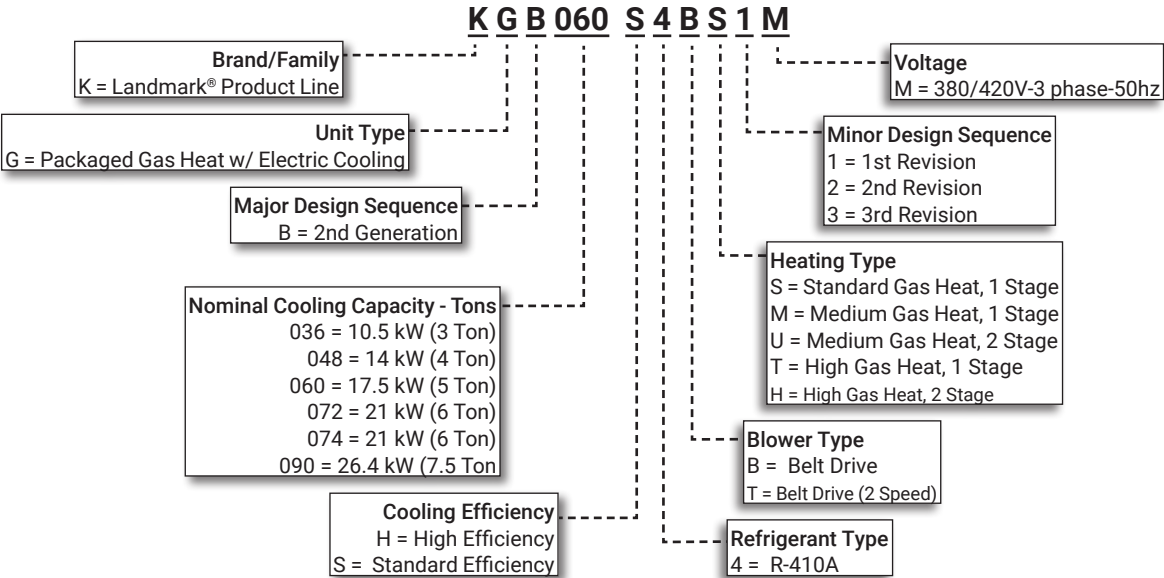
K G B 060 S 4 B S 1 M

Brand/Family
K = Landmark® Product Line

Unit Type
G = Packaged Gas Heat w/ Electric Cooling

Major Design Sequence
B = 2nd Generation

Nominal Cooling Capacity - Tons
036 = 10.5 kW (3 Ton)
048 = 14 kW (4 Ton)
060 = 17.5 kW (5 Ton)
072 = 21 kW (6 Ton)
074 = 21 kW (6 Ton)
090 = 26.4 kW (7.5 Ton

Cooling Efficiency
H = High Efficiency
S = Standard Efficiency

Voltage
M = 380/420V-3 phase-50hz

Minor Design Sequence
1 = 1st Revision
2 = 2nd Revision
3 = 3rd Revision

Heating Type
S = Standard Gas Heat, 1 Stage
M = Medium Gas Heat, 1 Stage
U = Medium Gas Heat, 2 Stage
T = High Gas Heat, 1 Stage
H = High Gas Heat, 2 Stage

Blower Type
B = Belt Drive
T = Belt Drive (2 Speed)

Refrigerant Type
4 = R-410A